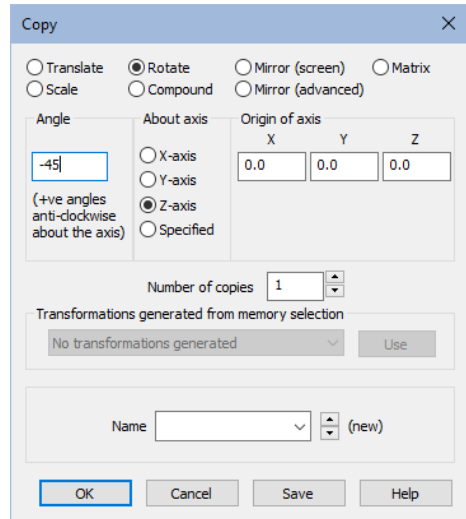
Copy

Translate
Rotate
Mirror (screen)
Matrix
Scale
Compound
Mirror (advanced)

Angle
-45
(+ve angles anti-clockwise about the axis)

About axis
X-axis
Y-axis
Z-axis
Specified

Origin of axis
| X | Y | Z |
|---|---|---|
| 0.0 | 0.0 | 0.0 |

Number of copies 1

Transformations generated from memory selection
No transformations generated
Use

Name (new)

OK
Cancel
Save
Help